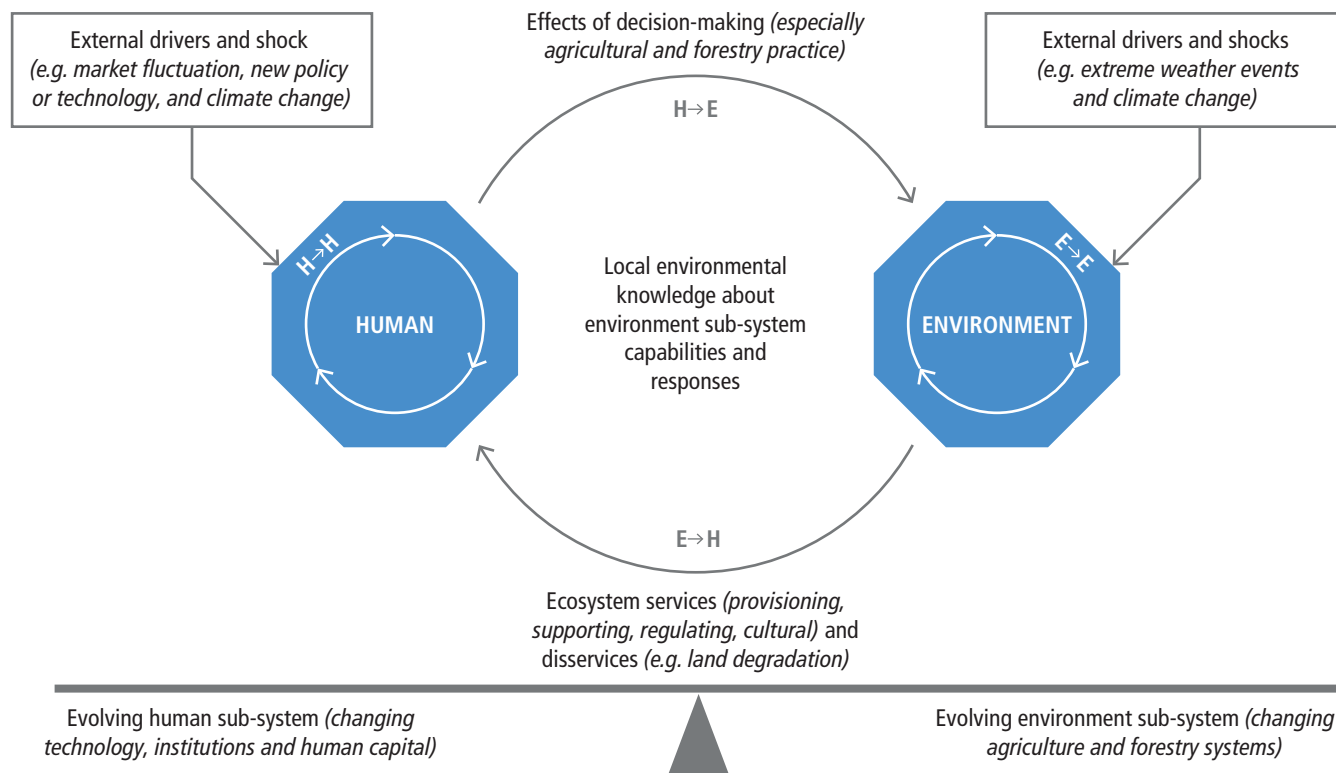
External drivers and shock
(e.g. market fluctuation, new policy or technology, and climate change)

Effects of decision-making (especially agricultural and forestry practice)

External drivers and shocks
(e.g. extreme weather events and climate change)

H→E

H→H

HUMAN

Local environmental knowledge about environment sub-system capabilities and responses

E→E

ENVIRONMENT

E→H

Ecosystem services (provisioning, supporting, regulating, cultural) and disservices (e.g. land degradation)

Evolving human sub-system (changing technology, institutions and human capital)

Evolving environment sub-system (changing agriculture and forestry systems)